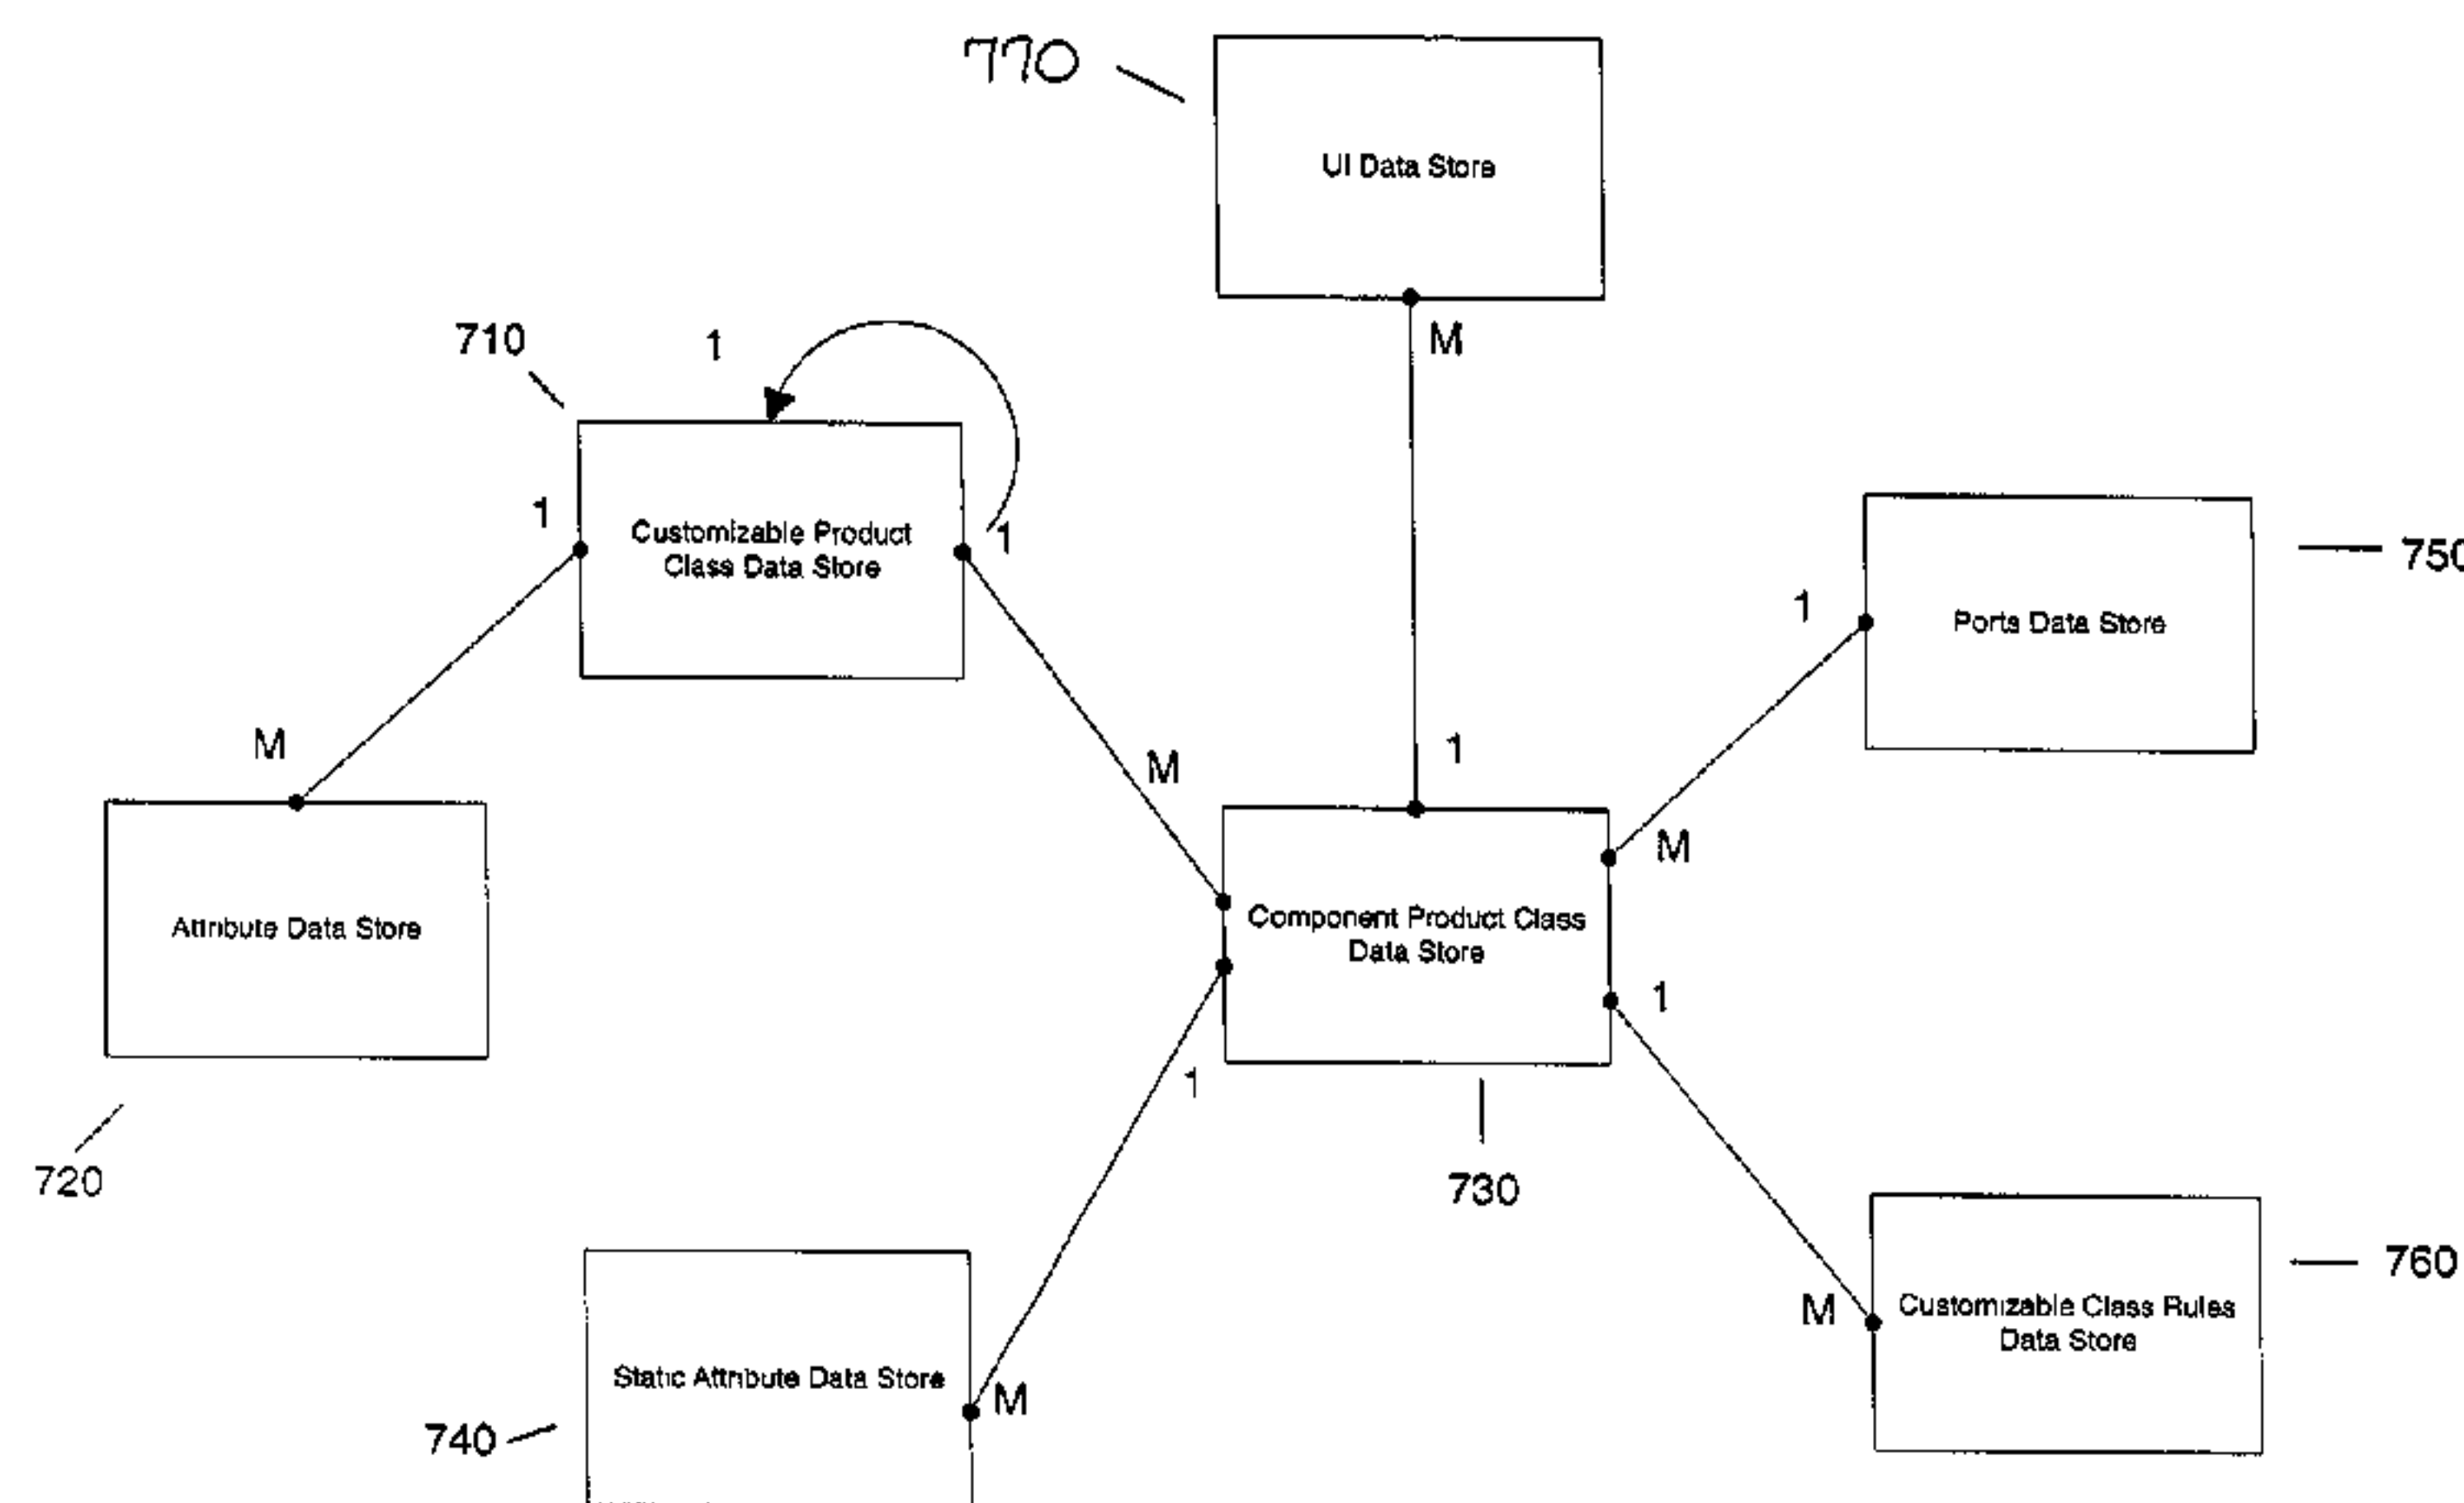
770

UI Data Store

M

710

1

1

Customizable Product Class Data Store

1

750

1

Ports Data Store

M

M

1

Attribute Data Store

Component Product Class Data Store

M

1

1

720

730

760

M

Customizable Class Rules Data Store

Static Attribute Data Store

M

740